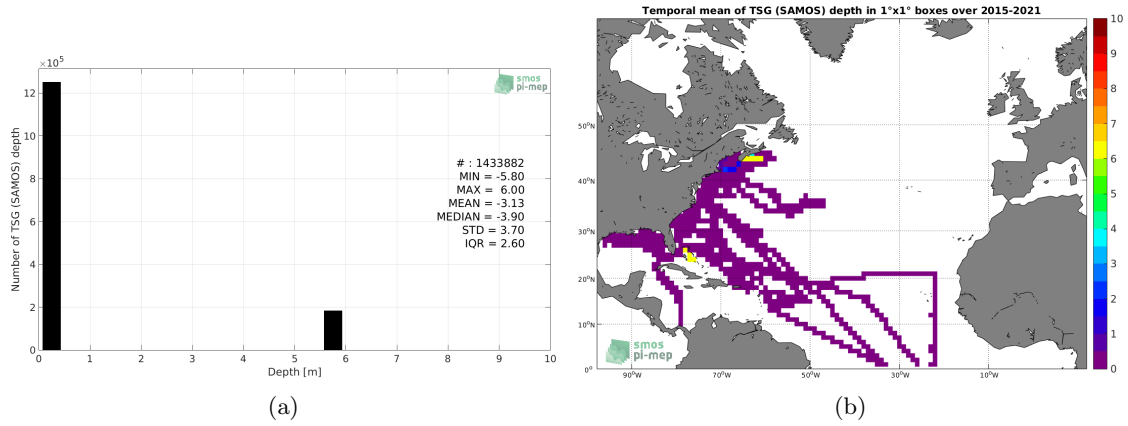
$\times10^5$
12
10
8
6
4
2
0
Number of TSG (SAMOS) depth
smos pi-mep
# : 1433882
MIN = -5.80
MAX = 6.00
MEAN = -3.13
MEDIAN = -3.90
STD = 3.70
IQR = 2.60
0 1 2 3 4 5 6 7 8 9 10
Depth [m]

(a)

Temporal mean of TSG (SAMOS) depth in 1°x1° boxes over 2015-2021
50°N
40°N
30°N
20°N
10°N
0°
90°W 70°W 50°W 30°W 10°W
smos pi-mep
10
9
8
7
6
5
4
3
2
1
0

(b)